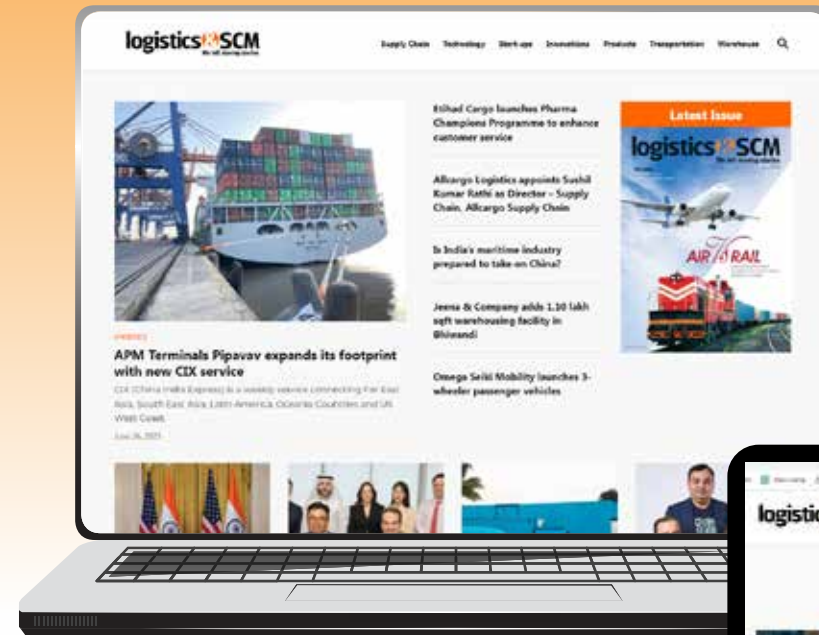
logistics SCM

Supply Chain Technology Start-ups Innovations Products Transportation Warehouse

Etihad Cargo launches Pharma Champions Programme to enhance customer service

Allcargo Logistics appoints Sushil Kumar Rathi as Director – Supply Chain, Allcargo Supply Chain

Is India's maritime industry prepared to take on China?

Jeena & Company adds 1.10 lakh sqft warehousing facility in Bhiwandi

Omega Seiki Mobility launches 3-wheeler passenger vehicles

Latest Issue

logistics SCM

AIR RAIL

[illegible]

APM Terminals Pipavav expands its footprint with new CIX service

CIX (China India Express) is a weekly service connecting Far East Asia, South East Asia, Latin America, Oceania Countries and US West Coast.

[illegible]

logistic